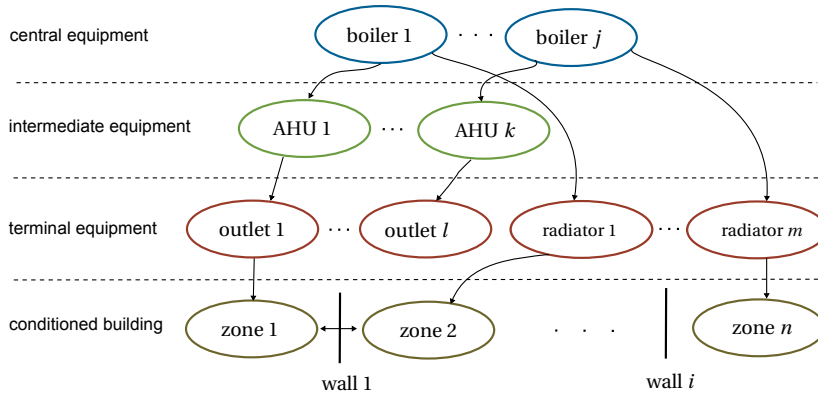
central equipment

boiler 1 · · · boiler $j$

intermediate equipment

AHU 1 · · · AHU $k$

terminal equipment

outlet 1 · · · outlet $l$ radiator 1 · · · radiator $m$

conditioned building

zone 1 zone 2 · · · zone $n$

wall 1 wall $i$